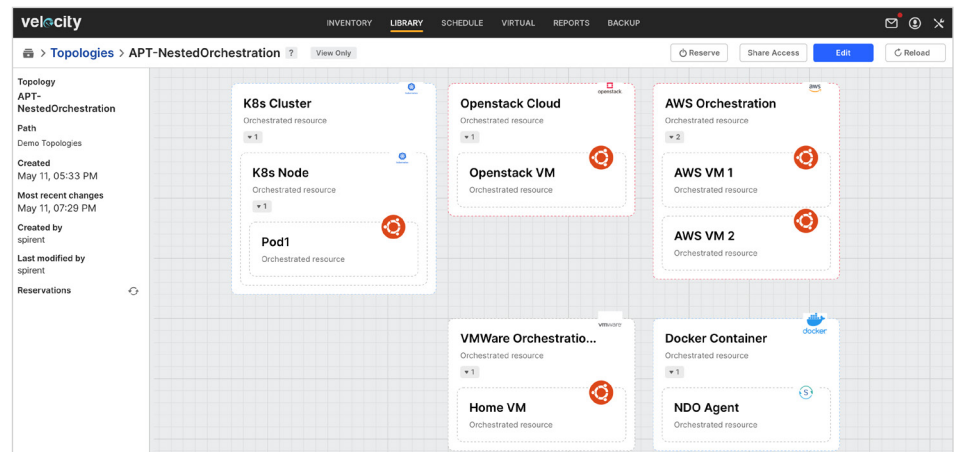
velocity

INVENTORY LIBRARY SCHEDULE VIRTUAL REPORTS BACKUP

> Topologies > APT-NestedOrchestration ? View Only

Reserve Share Access Edit Reload

Topology
APT-NestedOrchestration

Path
Demo Topologies

Created
May 11, 05:33 PM

Most recent changes
May 11, 07:29 PM

Created by
spirent

Last modified by
spirent

Reservations

K8s Cluster
Orchestrated resource
1

K8s Node
Orchestrated resource
1

Pod1
Orchestrated resource

Openstack Cloud
Orchestrated resource
1
openstack

Openstack VM
Orchestrated resource

AWS Orchestration
Orchestrated resource
2
aws

AWS VM 1
Orchestrated resource

AWS VM 2
Orchestrated resource

VMWare Orchestratio...
Orchestrated resource
1
vmware

Home VM
Orchestrated resource

Docker Container
Orchestrated resource
1
docker

NDO Agent
Orchestrated resource